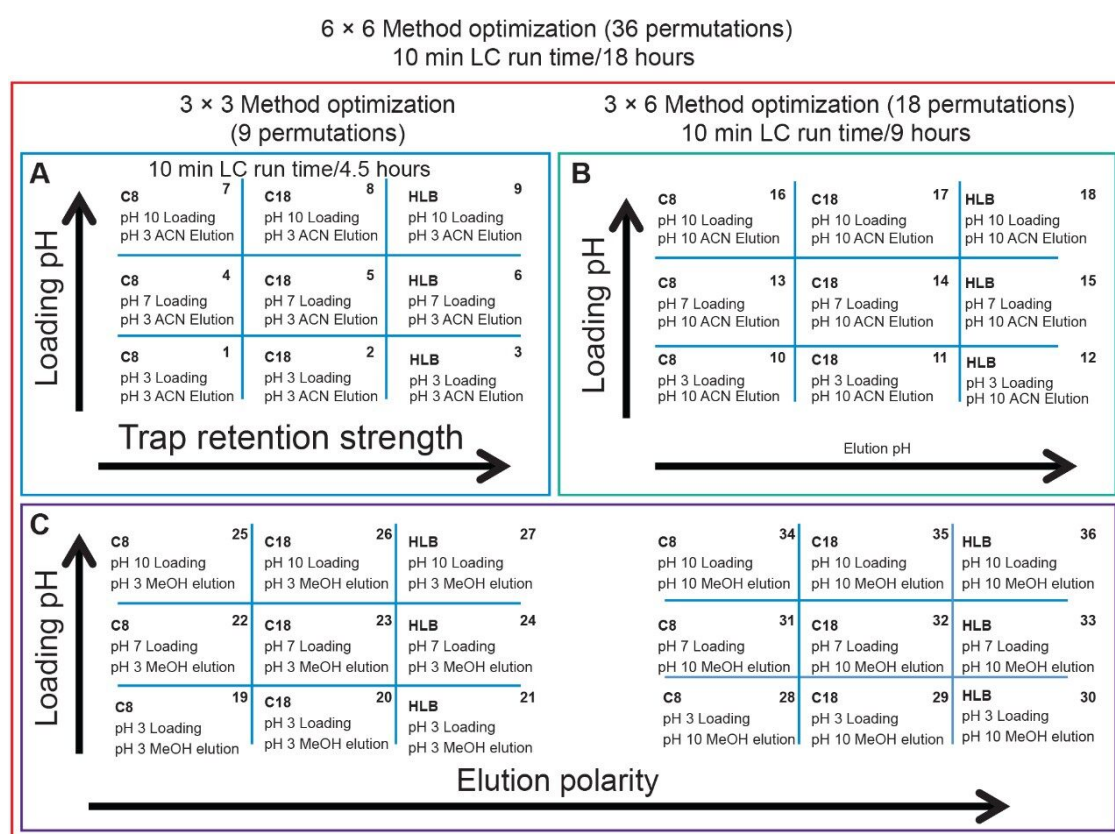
6 × 6 Method optimization (36 permutations)
10 min LC run time/18 hours

3 × 3 Method optimization
(9 permutations)

3 × 6 Method optimization (18 permutations)
10 min LC run time/9 hours

A
10 min LC run time/4.5 hours

Loading pH

C8 7
pH 10 Loading
pH 3 ACN Elution

C18 8
pH 10 Loading
pH 3 ACN Elution

HLB 9
pH 10 Loading
pH 3 ACN Elution

C8 4
pH 7 Loading
pH 3 ACN Elution

C18 5
pH 7 Loading
pH 3 ACN Elution

HLB 6
pH 7 Loading
pH 3 ACN Elution

C8 1
pH 3 Loading
pH 3 ACN Elution

C18 2
pH 3 Loading
pH 3 ACN Elution

HLB 3
pH 3 Loading
pH 3 ACN Elution

Trap retention strength

B

Loading pH

C8 16
pH 10 Loading
pH 10 ACN Elution

C18 17
pH 10 Loading
pH 10 ACN Elution

HLB 18
pH 10 Loading
pH 10 ACN Elution

C8 13
pH 7 Loading
pH 10 ACN Elution

C18 14
pH 7 Loading
pH 10 ACN Elution

HLB 15
pH 7 Loading
pH 10 ACN Elution

C8 10
pH 3 Loading
pH 10 ACN Elution

C18 11
pH 3 Loading
pH 10 ACN Elution

HLB 12
pH 3 Loading
pH 10 ACN Elution

Elution pH

C

Loading pH

C8 25
pH 10 Loading
pH 3 MeOH elution

C18 26
pH 10 Loading
pH 3 MeOH elution

HLB 27
pH 10 Loading
pH 3 MeOH elution

C8 22
pH 7 Loading
pH 3 MeOH elution

C18 23
pH 7 Loading
pH 3 MeOH elution

HLB 24
pH 7 Loading
pH 3 MeOH elution

C8 19
pH 3 Loading
pH 3 MeOH elution

C18 20
pH 3 Loading
pH 3 MeOH elution

HLB 21
pH 3 Loading
pH 3 MeOH elution

C8 34
pH 10 Loading
pH 10 MeOH elution

C18 35
pH 10 Loading
pH 10 MeOH elution

HLB 36
pH 10 Loading
pH 10 MeOH elution

C8 31
pH 7 Loading
pH 10 MeOH elution

C18 32
pH 7 Loading
pH 10 MeOH elution

HLB 33
pH 7 Loading
pH 10 MeOH elution

C8 28
pH 3 Loading
pH 10 MeOH elution

C18 29
pH 3 Loading
pH 10 MeOH elution

HLB 30
pH 3 Loading
pH 10 MeOH elution

Elution polarity